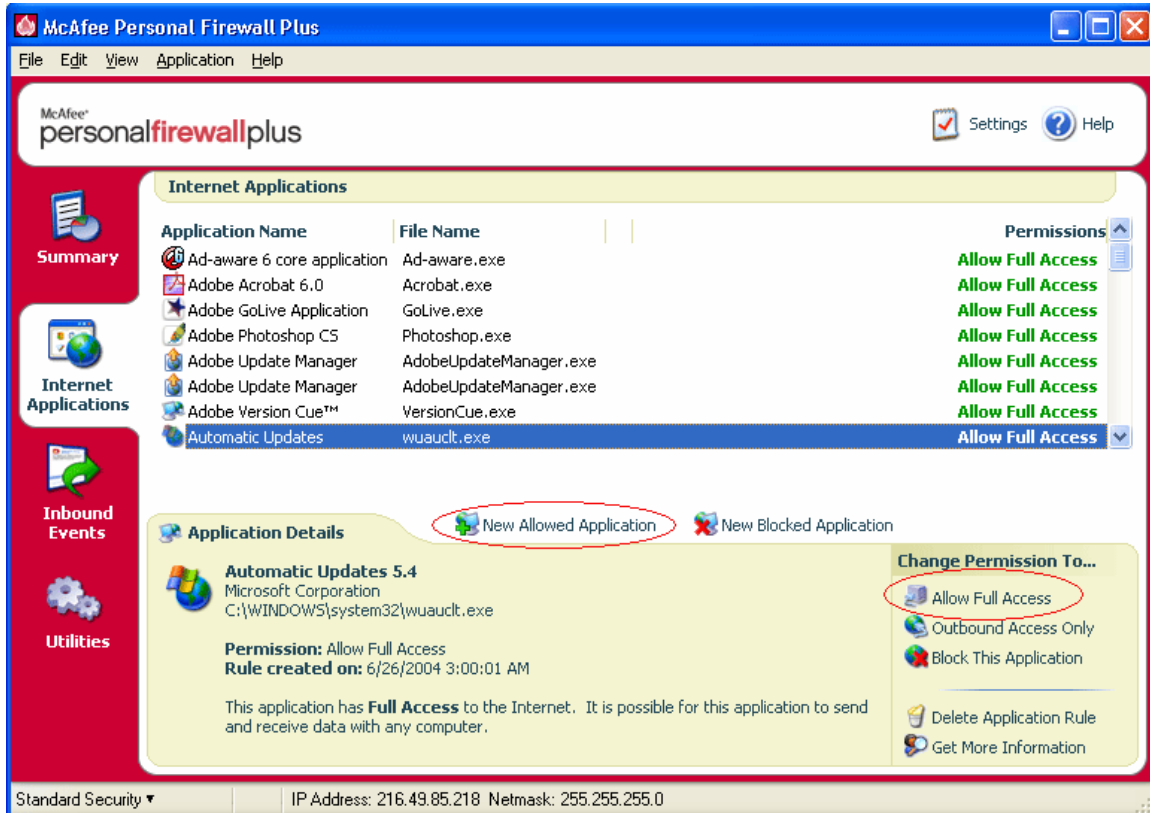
McAfee Personal Firewall Plus

File Edit View Application Help

McAfee personalfirewallplus

Settings Help

Summary

Internet Applications

Inbound Events

Utilities

Internet Applications

| Application Name | File Name | Permissions |
|---|---|---|
| Ad-aware 6 core application | Ad-aware.exe | Allow Full Access |
| Adobe Acrobat 6.0 | Acrobat.exe | Allow Full Access |
| Adobe GoLive Application | GoLive.exe | Allow Full Access |
| Adobe Photoshop CS | Photoshop.exe | Allow Full Access |
| Adobe Update Manager | AdobeUpdateManager.exe | Allow Full Access |
| Adobe Update Manager | AdobeUpdateManager.exe | Allow Full Access |
| Adobe Version Cue™ | VersionCue.exe | Allow Full Access |
| Automatic Updates | wuauclt.exe | Allow Full Access |

Application Details

New Allowed Application

New Blocked Application

Automatic Updates 5.4
Microsoft Corporation
C:\WINDOWS\system32\wuauclt.exe

Permission: Allow Full Access
Rule created on: 6/26/2004 3:00:01 AM

This application has Full Access to the Internet. It is possible for this application to send and receive data with any computer.

Change Permission To...

Allow Full Access

Outbound Access Only

Block This Application

Delete Application Rule

Get More Information

Standard Security ▾

IP Address: 216.49.85.218 Netmask: 255.255.255.0